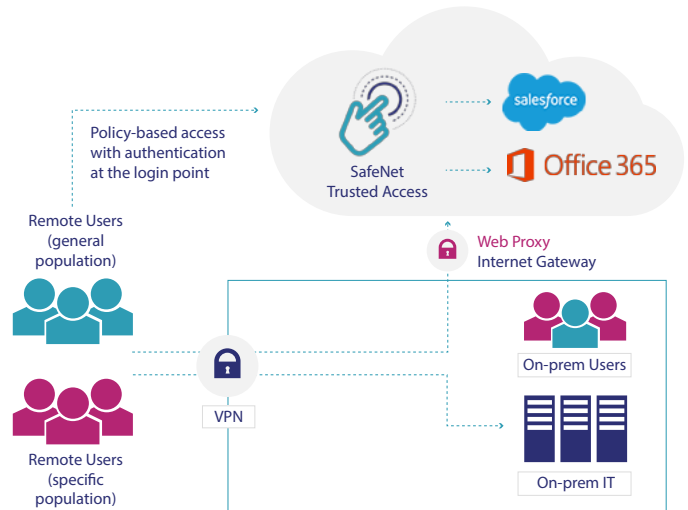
Policy-based access with authentication at the login point

SafeNet Trusted Access

salesforce

Office 365

Remote Users (general population)

Web Proxy Internet Gateway

On-prem Users

VPN

Remote Users (specific population)

On-prem IT